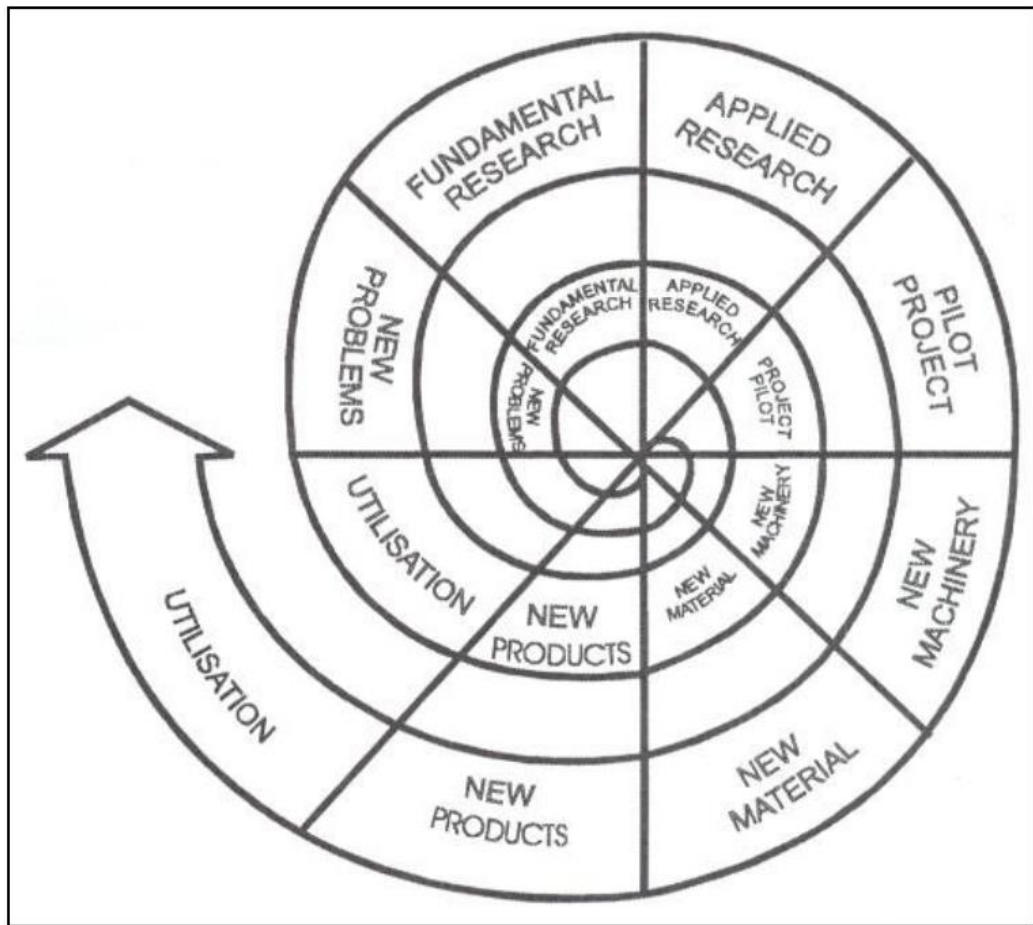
FUNDAMENTAL RESEARCH

APPLIED RESEARCH

PILOT PROJECT

NEW MACHINERY

NEW MATERIAL

NEW PRODUCTS

UTILISATION

NEW PROBLEMS

FUNDAMENTAL RESEARCH

APPLIED RESEARCH

PROJECT PILOT

NEW MACHINERY

NEW MATERIAL

NEW PRODUCTS

UTILISATION

NEW PROBLEMS